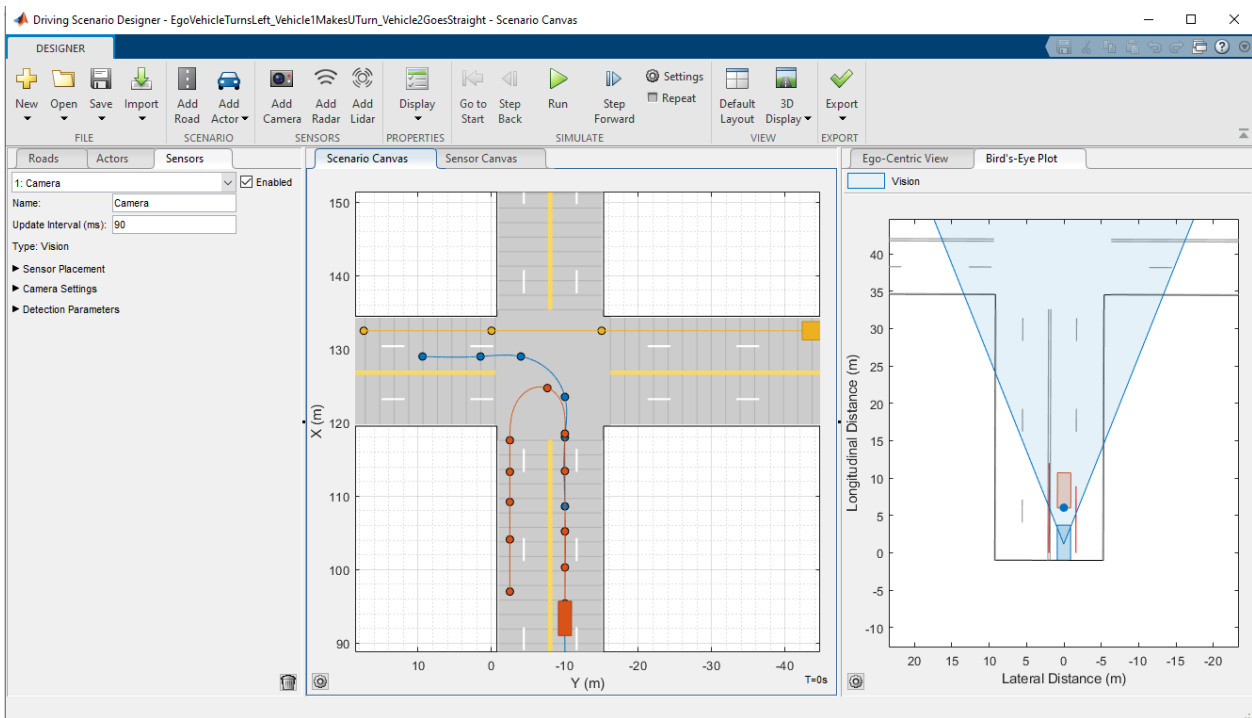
Driving Scenario Designer - EgoVehicleTurnsLeft_Vehicle1MakesUTurn_Vehicle2GoesStraight - Scenario Canvas

DESIGNER

New Open Save Import
FILE
Add Road Add Actor
SCENARIO
Add Camera Add Radar Add Lidar
SENSORS
Display
PROPERTIES
Go to Start Step Back Run Step Forward Settings Repeat
SIMULATE
Default Layout 3D Display
VIEW
Export
EXPORT

Roads Actors Sensors

1: Camera
Enabled
Name: Camera
Update Interval (ms): 90
Type: Vision
Sensor Placement
Camera Settings
Detection Parameters

Scenario Canvas Sensor Canvas

150
140
130
120
110
100
90
X (m)
10 0 -10 -20 -30 -40
Y (m)
T=0s

Ego-Centric View Bird's-Eye Plot

Vision

40
35
30
25
20
15
10
5
0
-5
-10
Longitudinal Distance (m)
20 15 10 5 0 -5 -10 -15 -20
Lateral Distance (m)